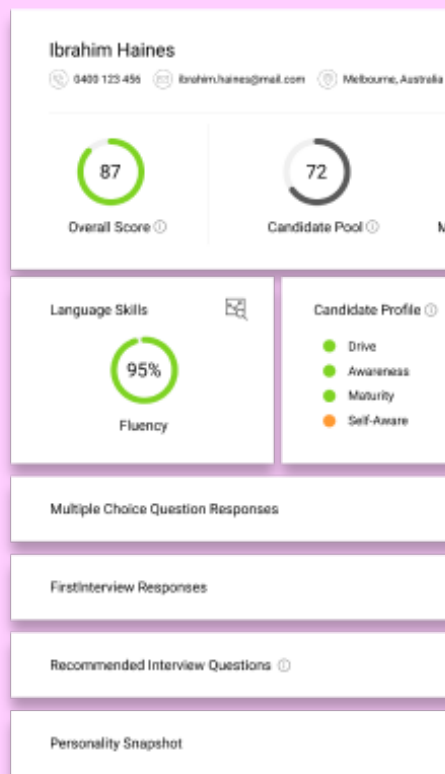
Ibrahim Haines

0400 123 456 ibrahim.haines@mail.com Melbourne, Australia

87

Overall Score ⓘ

72

Candidate Pool ⓘ

M

Language Skills

95%

Fluency

Candidate Profile ⓘ

Drive

Awareness

Maturity

Self-Aware

Multiple Choice Question Responses

FirstInterview Responses

Recommended Interview Questions ⓘ

Personality Snapshot